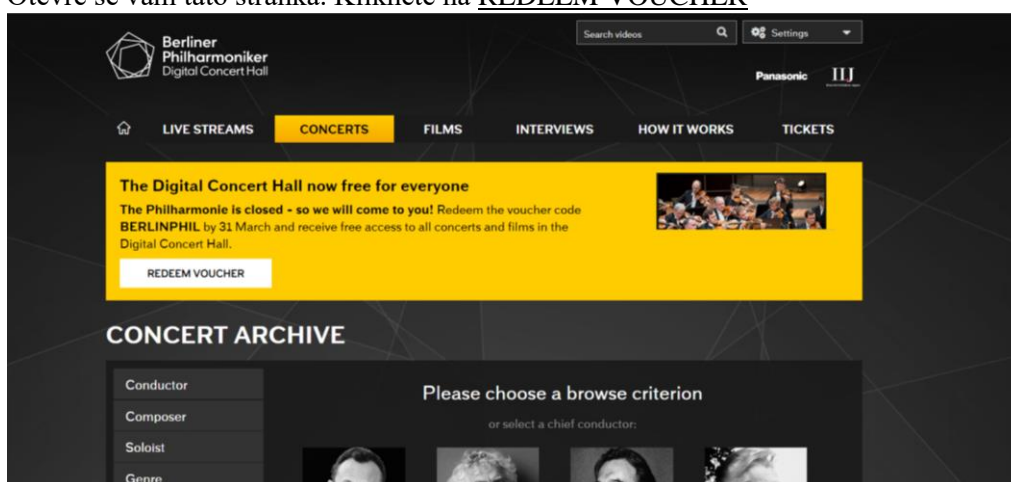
Otevře se vám tato stránka. Klikněte na REDEEM VOUCHER

Berliner Philharmoniker Digital Concert Hall

Search videos

Settings

Panasonic IIJ

LIVE STREAMS CONCERTS FILMS INTERVIEWS HOW IT WORKS TICKETS

The Digital Concert Hall now free for everyone

The Philharmonie is closed - so we will come to you! Redeem the voucher code BERLINPHIL by 31 March and receive free access to all concerts and films in the Digital Concert Hall.

REDEEM VOUCHER

CONCERT ARCHIVE

Conductor
Composer
Soloist
Genre

Please choose a browse criterion

or select a chief conductor: